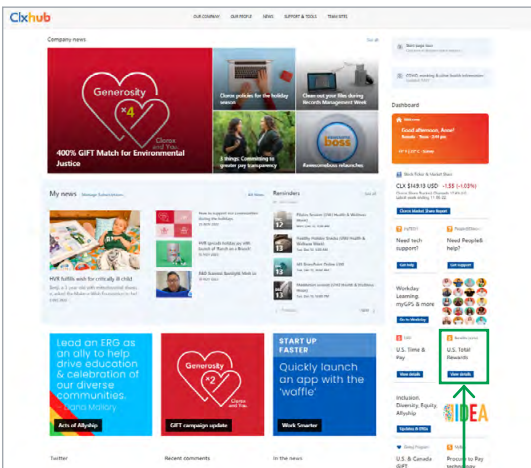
Clxhub

OUR COMPANY OUR PEOPLE NEWS SUPPORT & TOOLS TEAM SITES

Company news

See all

Generosity ×4 Clorox and You

400% GIFT Match for Environmental Justice

Clorox policies for the holiday season

Get your files during Records Management Week

3 things: Committing to greater pay transparency

Awesomeboss relaunches

Dashboard

Good afternoon, Anne!

CLX $149.13 USD -1.55 (-1.03%)

Clorox Market Share Report

Need tech support?

Need PeopleB help?

Workday Learning: myGPS & more

U.S. Time & Pay

U.S. Total Rewards

View details

Inclusion, Diversity, Equity, Allyship

IDEA

U.S. & Canada GIFT

Process to Pay technology

My news

Manage Subscriptions

All News

Reminders

See all

HVR fulfills wish for critically ill child

Lead an ERG as an ally to help drive education & celebration of our diverse communities. - Dana Mallory

Acts of Allyship

Generosity ×2 Clorox and You

GIFT campaign update

START UP FASTER

Quickly launch an app with the 'waffle'

Work Smarter

Twitter

Recent comments

In the news